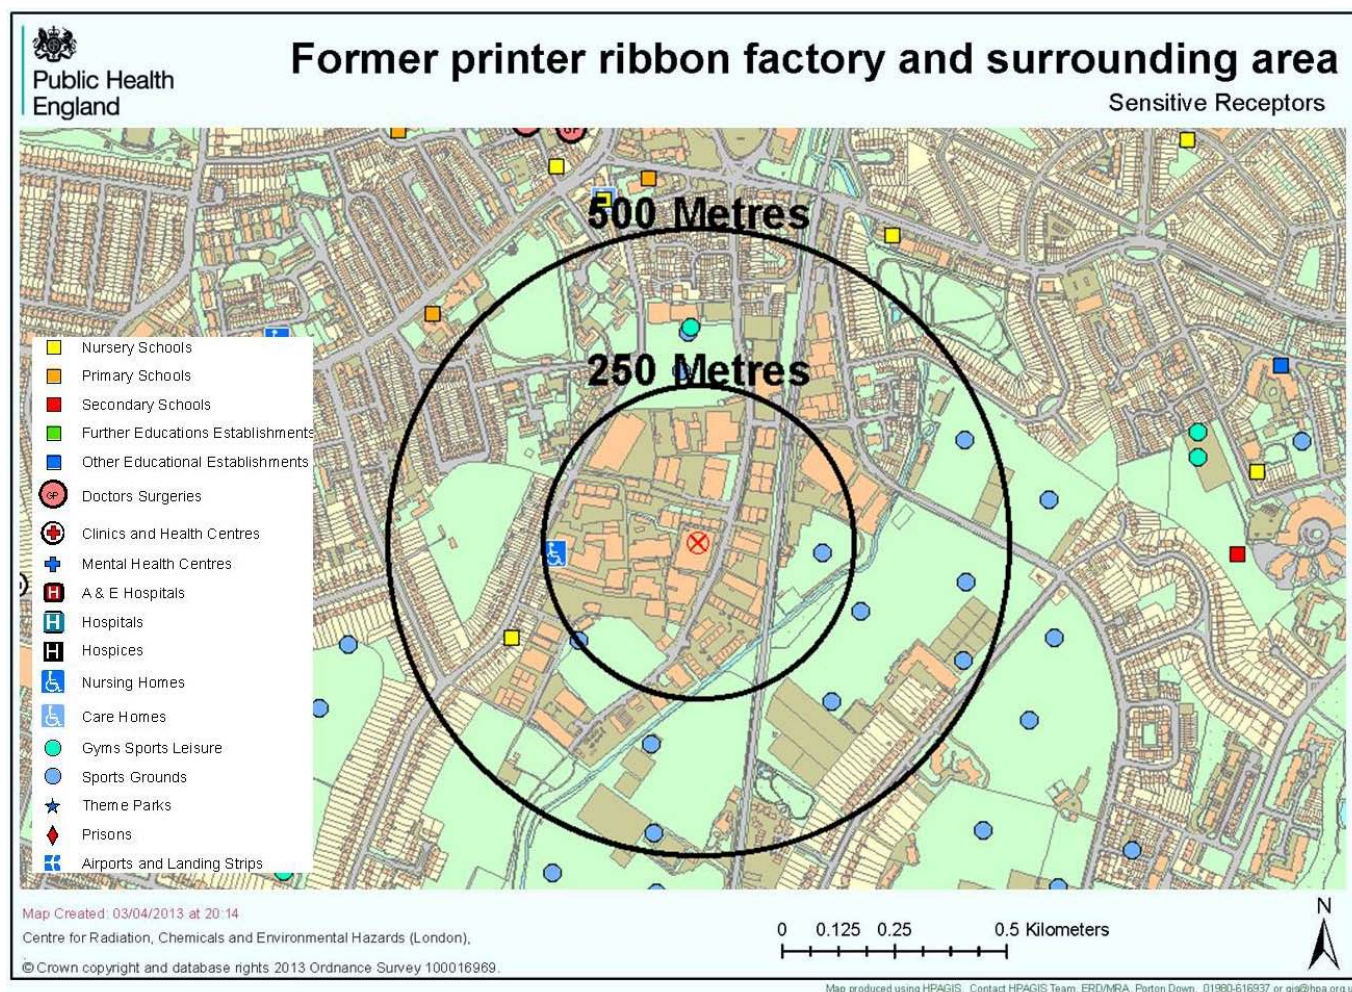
Public Health England

Former printer ribbon factory and surrounding area

Sensitive Receptors

500 Metres

250 Metres

Nursery Schools
Primary Schools
Secondary Schools
Further Educations Establishments
Other Educational Establishments
GP Doctors Surgeries
Clinics and Health Centres
Mental Health Centres
H A & E Hospitals
H Hospitals
H Hospices
Nursing Homes
Care Homes
Gyms Sports Leisure
Sports Grounds
Theme Parks
Prisons
Airports and Landing Strips

Map Created: 03/04/2013 at 20:14
Centre for Radiation, Chemicals and Environmental Hazards (London),
© Crown copyright and database rights 2013 Ordnance Survey 100016969.

0 0.125 0.25 0.5 Kilometers

N

Map produced using HPAGIS. Contact HPAGIS Team, ERD/MRA, Porton Down, 01980-616937 or gis@hpa.org.u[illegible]